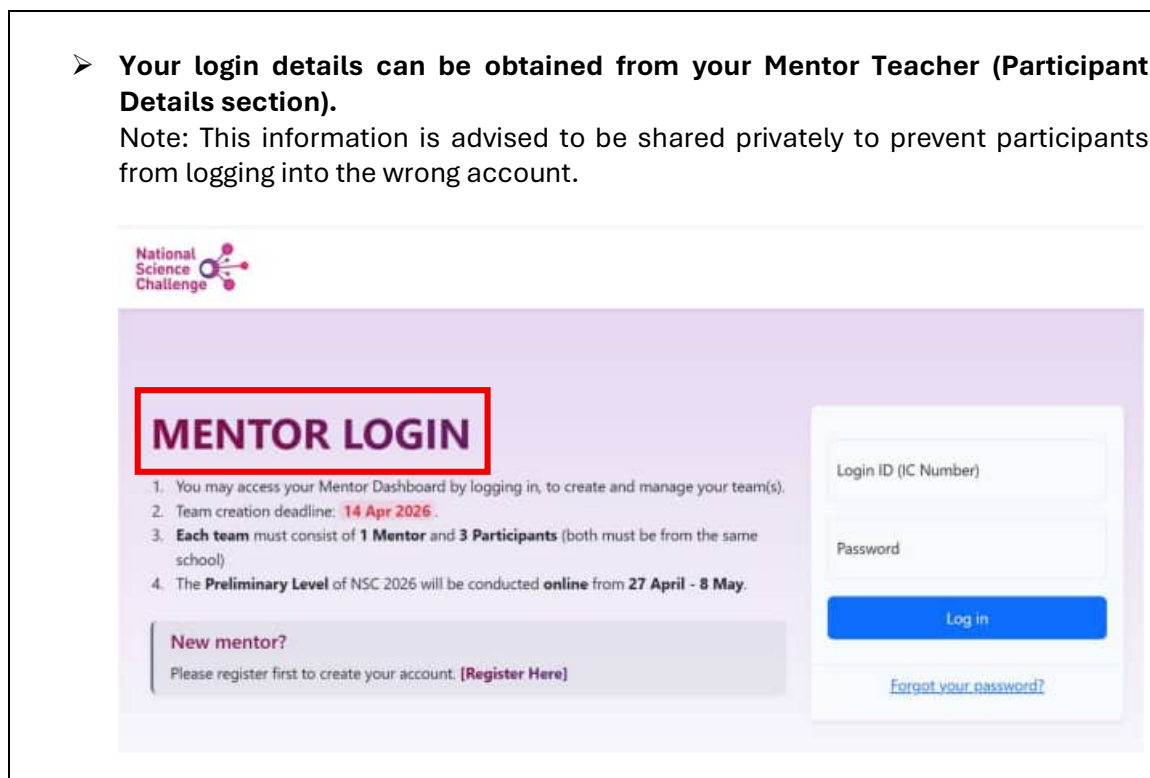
➢ **Your login details can be obtained from your Mentor Teacher (Participant Details section).**
Note: This information is advised to be shared privately to prevent participants from logging into the wrong account.

National Science Challenge

MENTOR LOGIN

1. You may access your Mentor Dashboard by logging in, to create and manage your team(s).
2. Team creation deadline: 14 Apr 2026.
3. **Each team** must consist of **1 Mentor** and **3 Participants** (both must be from the same school)
4. The **Preliminary Level** of NSC 2026 will be conducted **online** from **27 April - 8 May**.

New mentor?
Please register first to create your account. **[Register Here]**

Login ID (IC Number)

Password

Log in

Forgot your password?